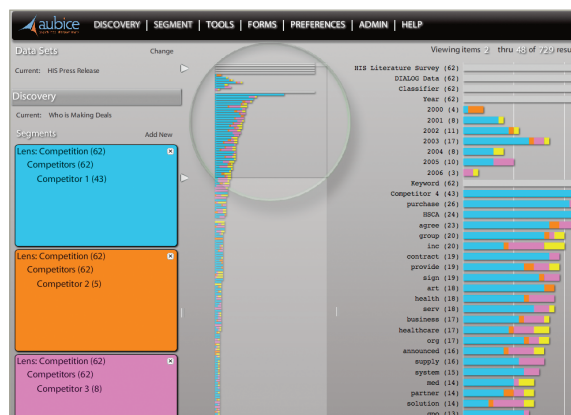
aubice

DISCOVERY | SEGMENT | TOOLS | FORMS | PREFERENCES | ADMIN | HELP

Data Sets
Change
Current: HIS Press Release

Discovery
Current: Who is Making Deals

Segments
Add New

Lens: Competition (62)
Competitors (62)
Competitor 1 (43)

Lens: Competition (62)
Competitors (62)
Competitor 2 (5)

Lens: Competition (62)
Competitors (62)
Competitor 3 (8)

Viewing items 1 thru 48 of 729 resu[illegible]

HIS Literature Survey (62)
DIALOG Data (62)
Classifier (62)
Year (62)
2000 (4)
2001 (8)
2002 (11)
2003 (17)
2004 (8)
2005 (10)
2006 (3)
Keyword (62)
Competitor 4 (43)
purchase (26)
EBSCA (24)
agree (23)
group (20)
inc (20)
contract (19)
provide (19)
sign (19)
art (18)
health (18)
serv (18)
business (17)
healthcare (17)
org (17)
announced (16)
supply (16)
system (15)
med (14)
partner (14)
solution (14)
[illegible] (13)